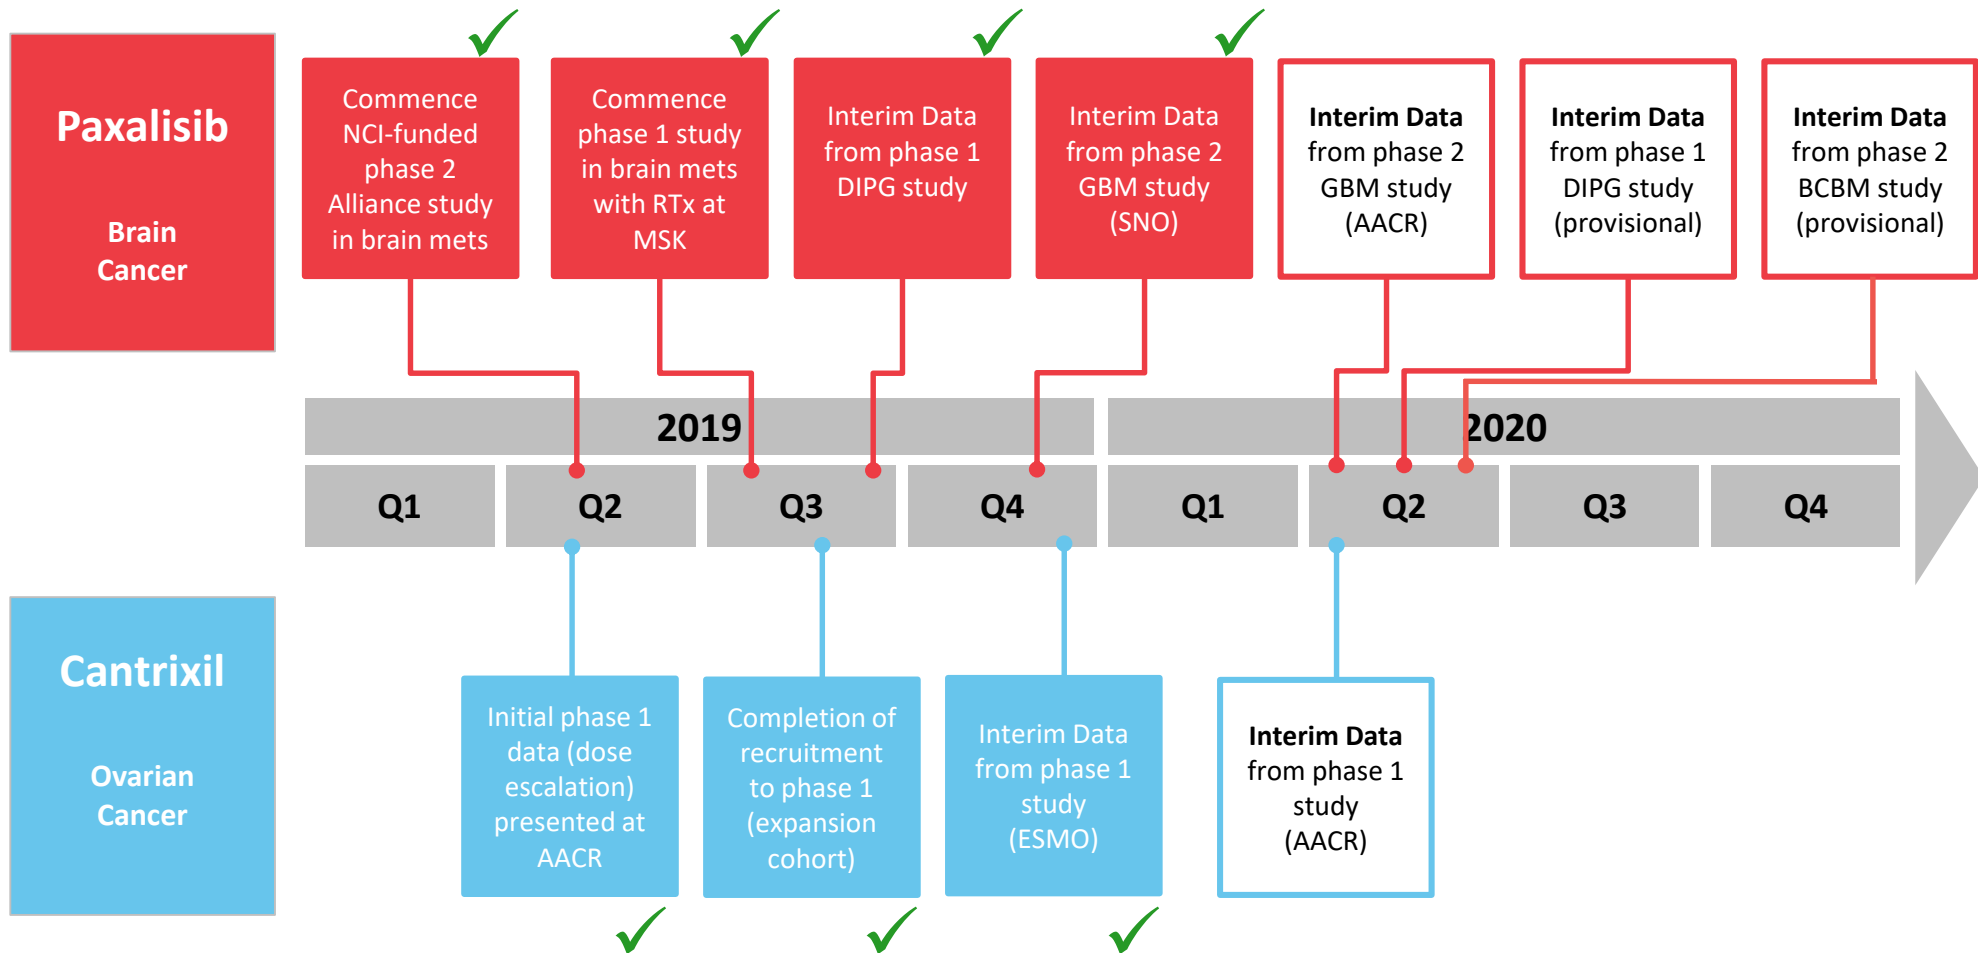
Paxalisib

Brain Cancer

Commence NCI-funded phase 2 Alliance study in brain mets

Commence phase 1 study in brain mets with RTx at MSK

Interim Data from phase 1 DIPG study

Interim Data from phase 2 GBM study (SNO)

Interim Data from phase 2 GBM study (AACR)

Interim Data from phase 1 DIPG study (provisional)

Interim Data from phase 2 BCBM study (provisional)

2019

2020

| Q1 | Q2 | Q3 | Q4 | Q1 | Q2 | Q3 | Q4 |
|---|---|---|---|---|---|---|---|

Cantrixil

Ovarian Cancer

Initial phase 1 data (dose escalation) presented at AACR

Completion of recruitment to phase 1 (expansion cohort)

Interim Data from phase 1 study (ESMO)

Interim Data from phase 1 study (AACR)